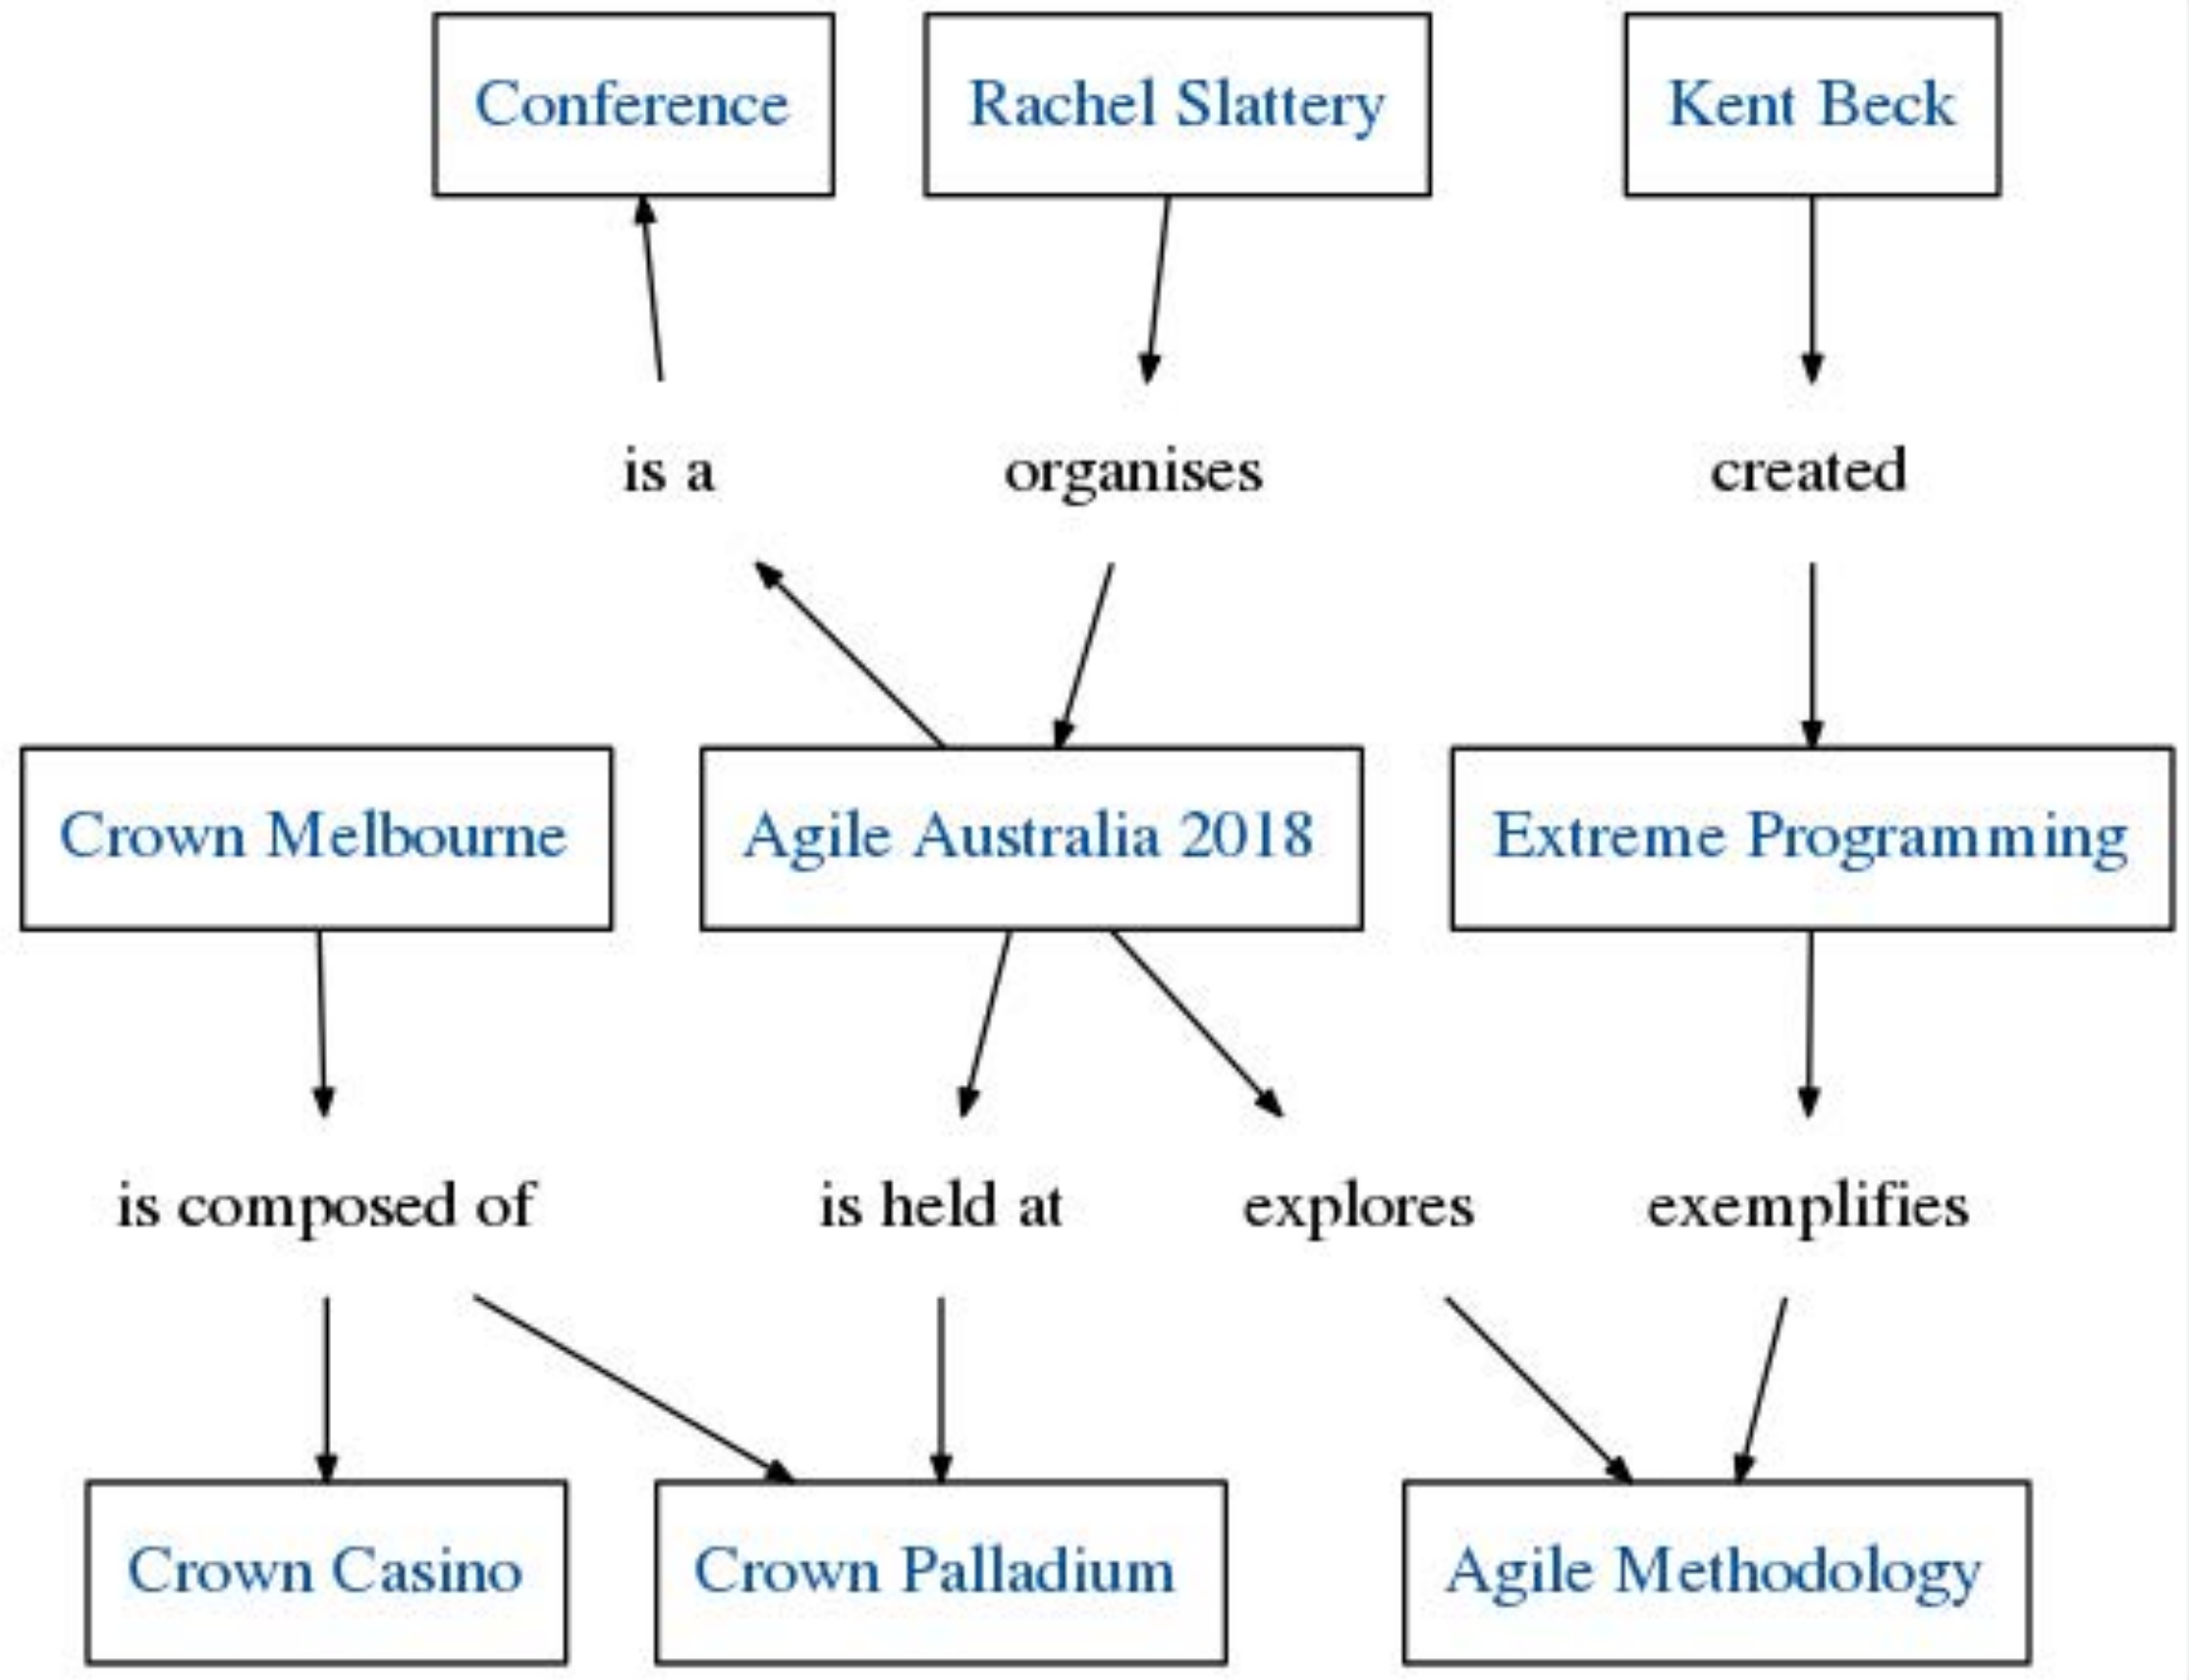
Conference

Rachel Slattery

Kent Beck

is a

organises

created

Crown Melbourne

Agile Australia 2018

Extreme Programming

is composed of

is held at

explores

exemplifies

Crown Casino

Crown Palladium

Agile Methodology